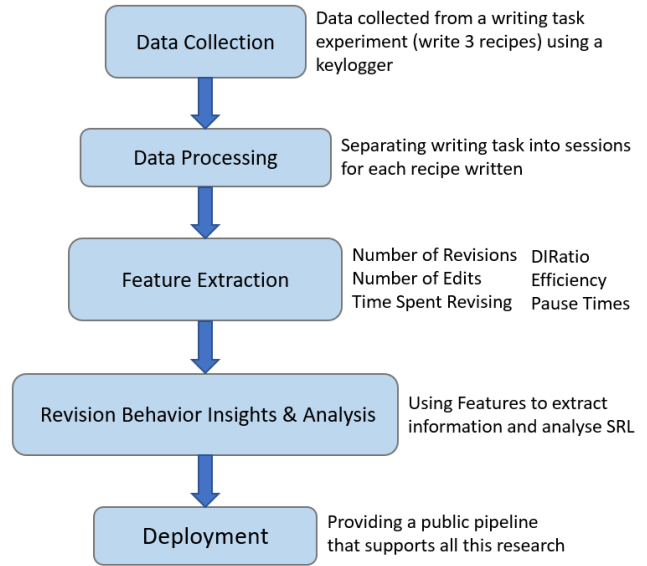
Data Collection

Data collected from a writing task experiment (write 3 recipes) using a keylogger

Data Processing

Separating writing task into sessions for each recipe written

Feature Extraction

Number of Revisions
Number of Edits
Time Spent Revising

DIRatio
Efficiency
Pause Times

Revision Behavior Insights & Analysis

Using Features to extract information and analyse SRL

Deployment

Providing a public pipeline that supports all this research